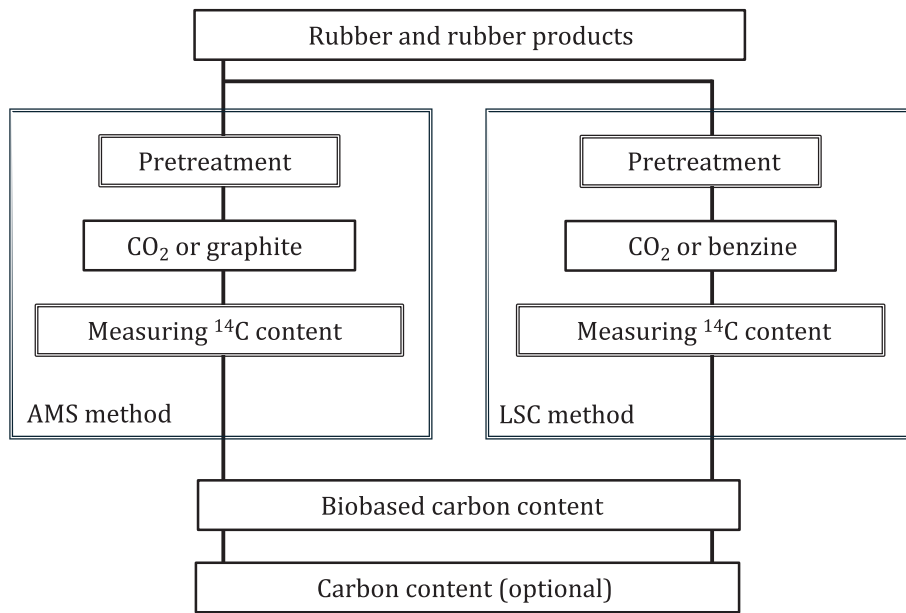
Rubber and rubber products

Pretreatment

$CO_2$ or graphite

Measuring $^{14}C$ content

AMS method

Pretreatment

$CO_2$ or benzine

Measuring $^{14}C$ content

LSC method

Biobased carbon content

Carbon content (optional)